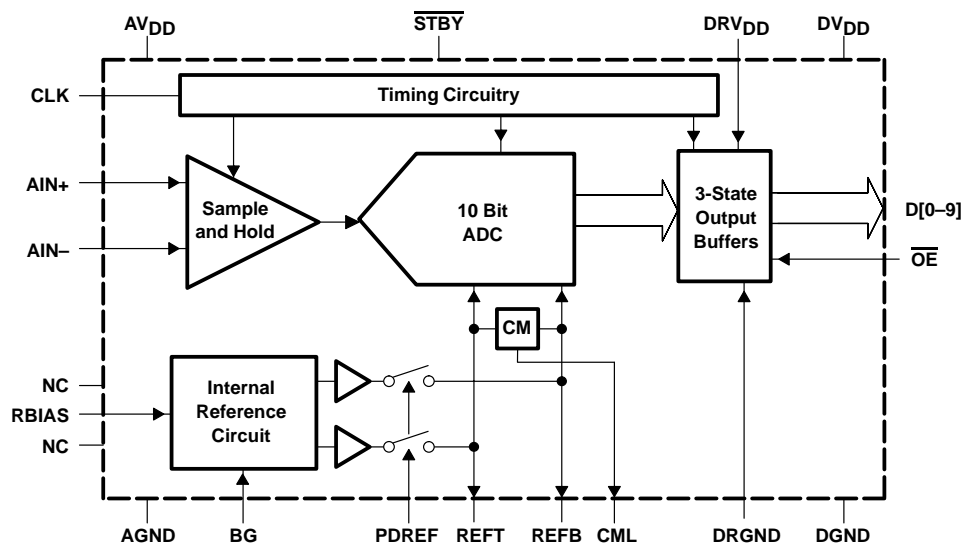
$AV_{DD}$

$\overline{STBY}$

$DRV_{DD}$

$DV_{DD}$

CLK

Timing Circuitry

AIN+

AIN–

Sample and Hold

10 Bit ADC

3-State Output Buffers

D[0–9]

$\overline{OE}$

CM

NC

RBIAS

NC

Internal Reference Circuit

AGND

BG

PDREF

REFT

REFB

CML

DRGND

DGND